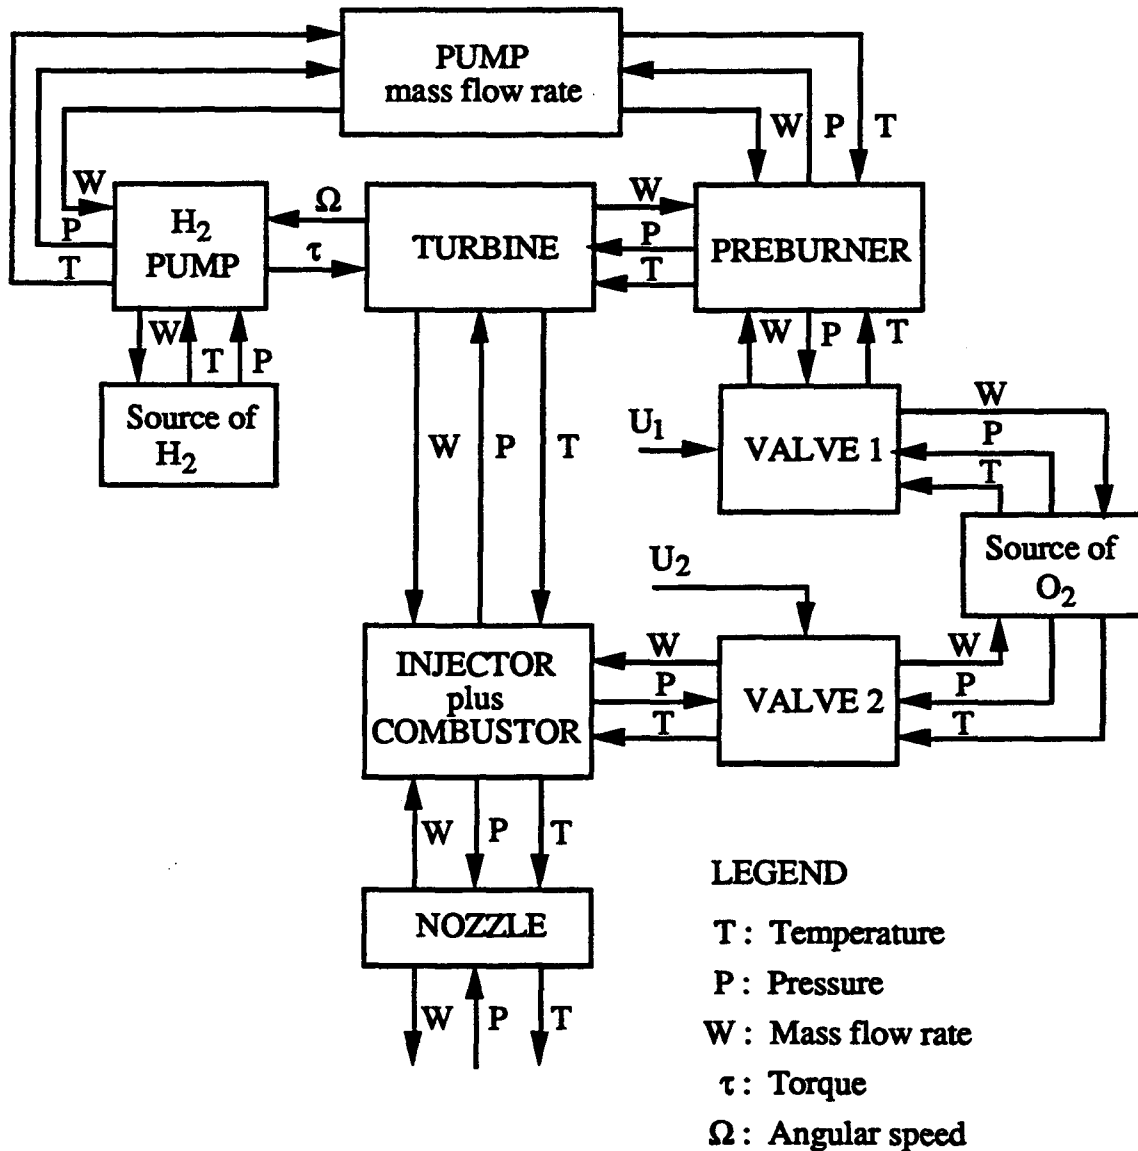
PUMP
mass flow rate

W P T

W
P
T

$H_2$
PUMP

$\Omega$
$\tau$

TURBINE

W
P
T

PREBURNER

W T P

Source of
$H_2$

W P T

W P T

$U_1$

VALVE 1

W
P
T

Source of
$O_2$

$U_2$

INJECTOR
plus
COMBUSTOR

W
P
T

VALVE 2

W
P
T

W P T

NOZZLE

W P T

LEGEND

T : Temperature

P : Pressure

W : Mass flow rate

$\tau$ : Torque

$\Omega$ : Angular speed